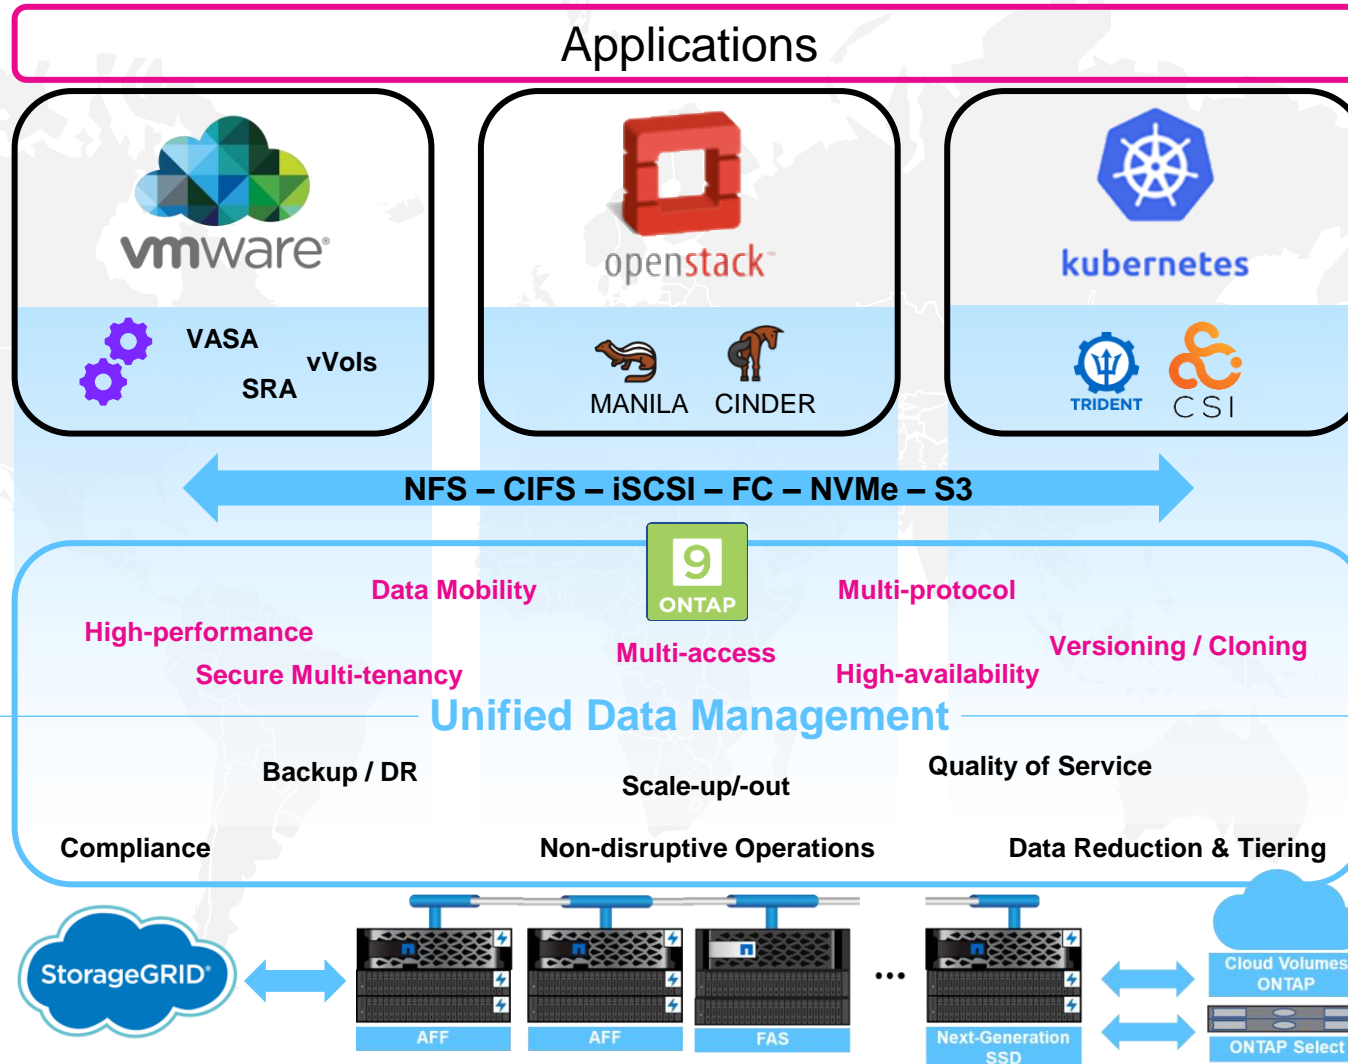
Applications

vmware

VASA
vVols
SRA

openstack

MANILA CINDER

kubernetes

TRIDENT
CSI

NFS – CIFS – iSCSI – FC – NVMe – S3

9
ONTAP

Data Mobility
Multi-protocol
High-performance
Multi-access
Versioning / Cloning
Secure Multi-tenancy
High-availability
Unified Data Management
Backup / DR
Quality of Service
Scale-up/-out
Compliance
Non-disruptive Operations
Data Reduction & Tiering

StorageGRID

AFF
AFF
FAS
...
Next-Generation SSD

Cloud Volumes ONTAP
ONTAP Select